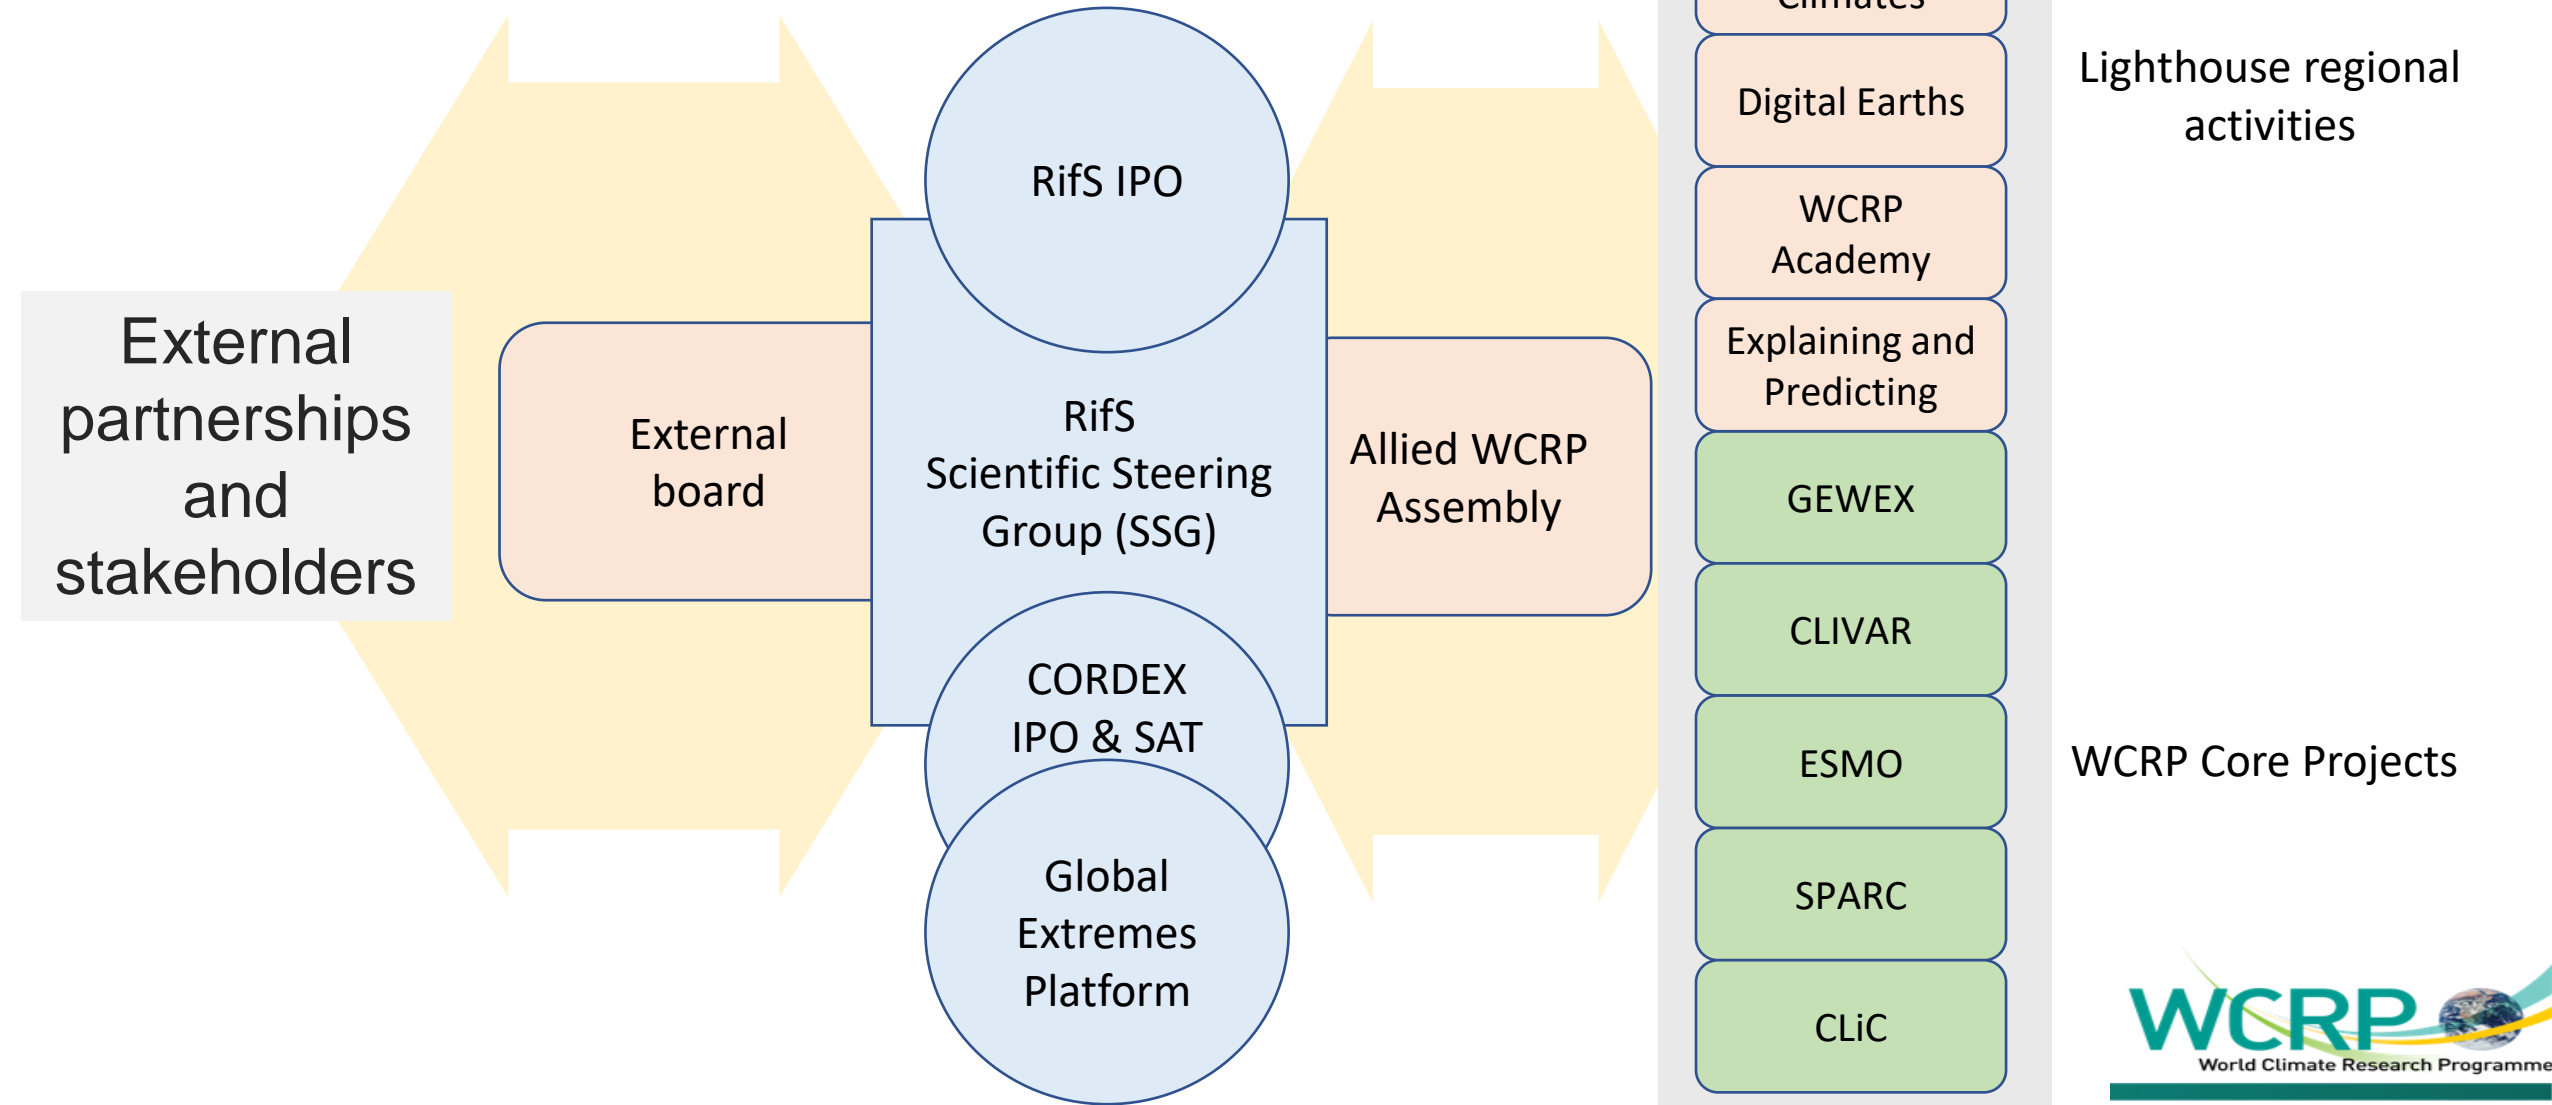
External partnerships and stakeholders

External board

RifS IPO

RifS Scientific Steering Group (SSG)

CORDEX IPO & SAT

Global Extremes Platform

Allied WCRP Assembly

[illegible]

Digital Earths

WCRP Academy

Explaining and Predicting

GEWEX

CLIVAR

ESMO

SPARC

CLiC

Lighthouse regional activities

WCRP Core Projects

WCRP
World Climate Research Programme